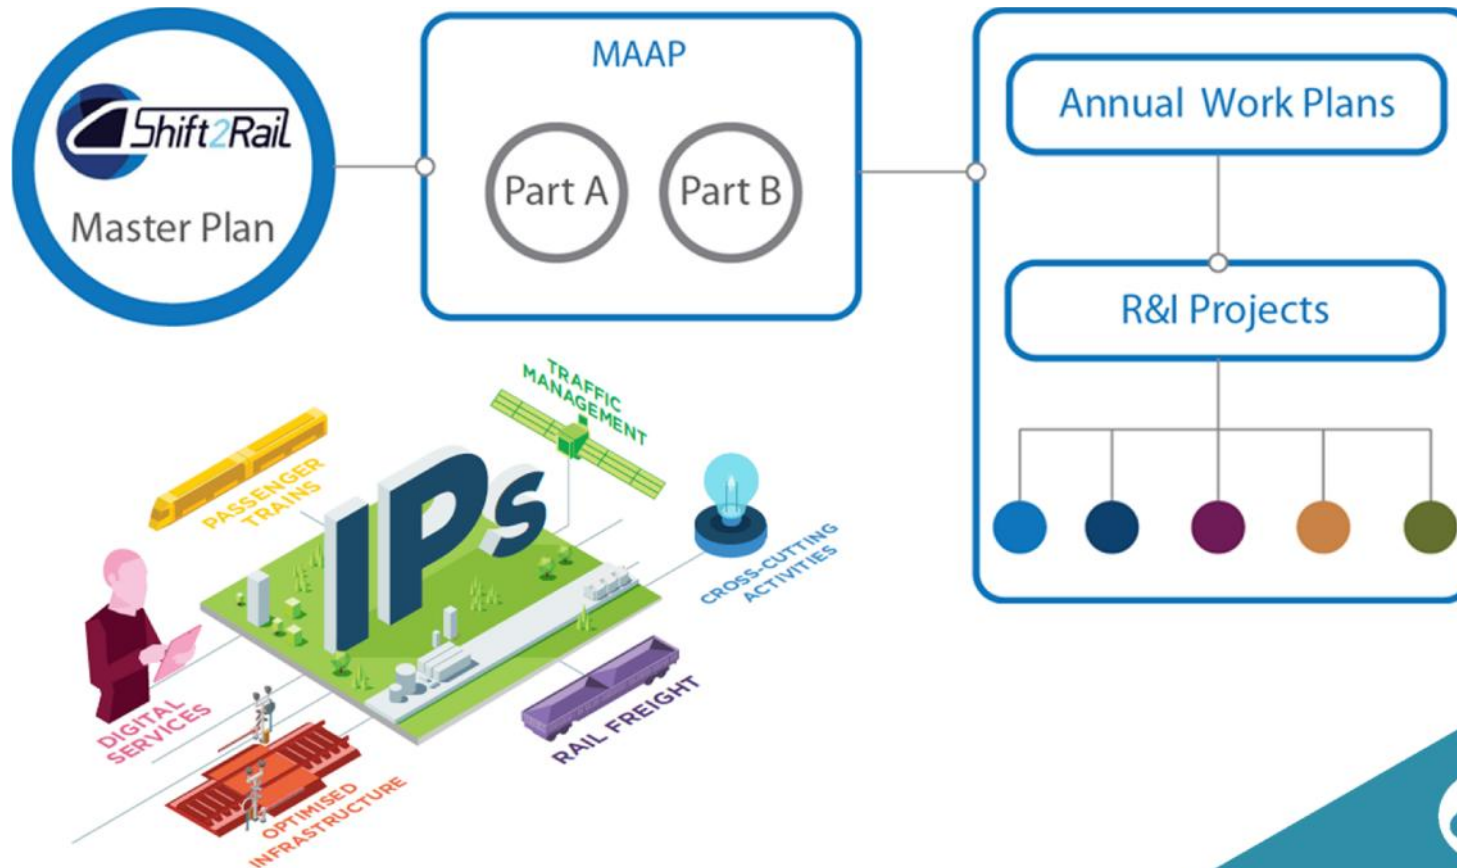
Shift2Rail
Master Plan

MAAP
Part A
Part B

Annual Work Plans

R&I Projects

TRAFFIC MANAGEMENT

PASSENGER TRAINS

IPs

CROSS-CUTTING ACTIVITIES

DIGITAL SERVICES

RAIL FREIGHT

OPTIMISED INFRASTRUCTURE